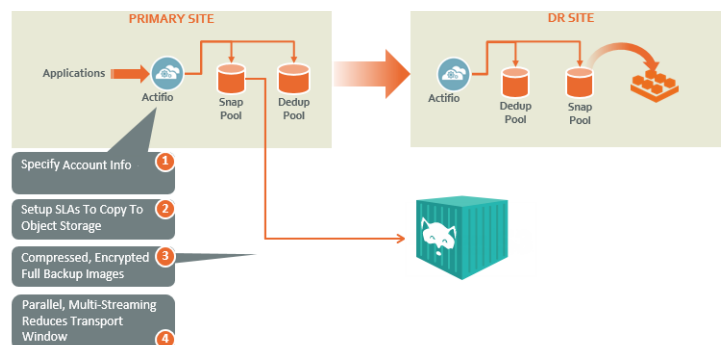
PRIMARY SITE

Applications

Actifio

Snap Pool

Dedup Pool

DR SITE

Actifio

Dedup Pool

Snap Pool

Specify Account Info 1

Setup SLAs To Copy To Object Storage 2

Compressed, Encrypted Full Backup Images 3

Parallel, Multi-Streaming Reduces Transport Window 4